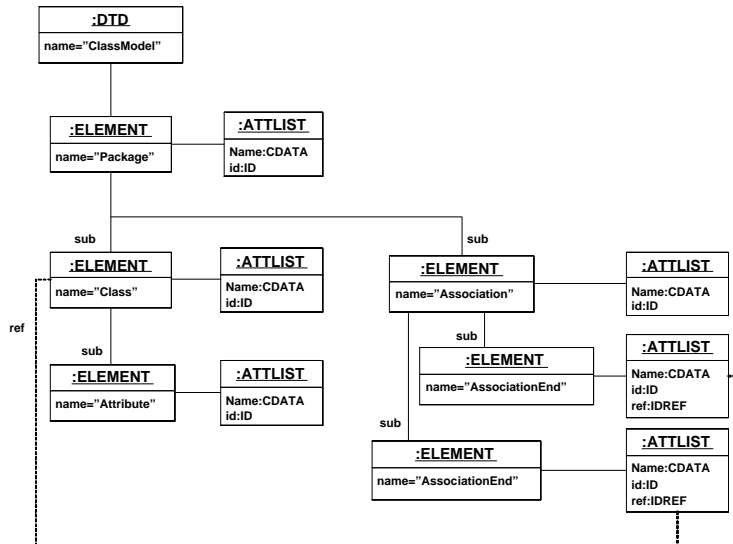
:DTD
name="ClassModel"

:ELEMENT
name="Package"

:ATTLIST
Name:CDATA
id:ID

sub

sub

:ELEMENT
name="Class"

:ATTLIST
Name:CDATA
id:ID

ref

sub

:ELEMENT
name="Attribute"

:ATTLIST
Name:CDATA
id:ID

:ELEMENT
name="Association"

:ATTLIST
Name:CDATA
id:ID

sub

:ELEMENT
name="AssociationEnd"

:ATTLIST
Name:CDATA
id:ID
ref:IDREF

sub

:ELEMENT
name="AssociationEnd"

:ATTLIST
Name:CDATA
id:ID
ref:IDREF